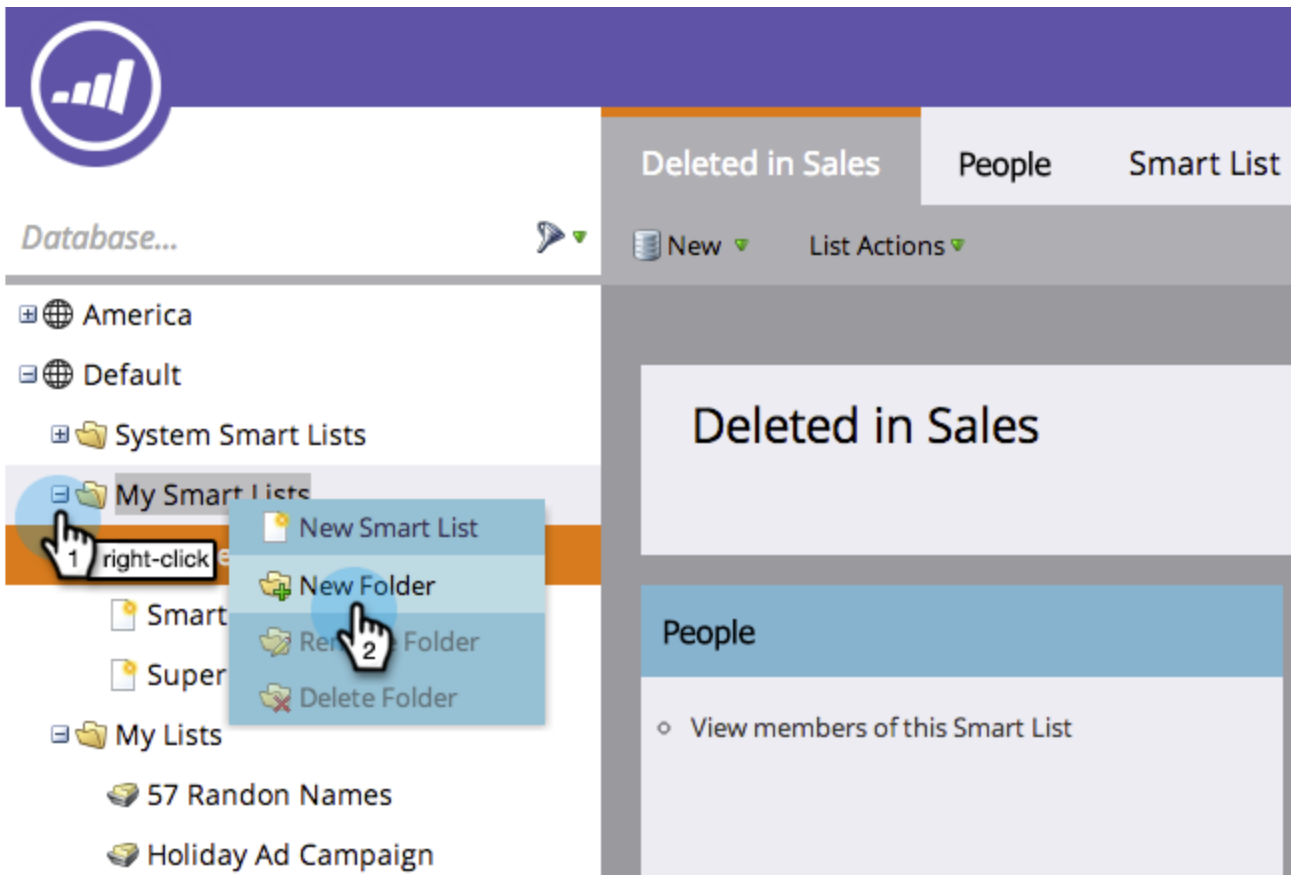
Deleted in Sales
People
Smart List

Database...

New
List Actions

America
Default
System Smart Lists
My Smart Lists
1
right-click
Smart
Super
My Lists
57 Randon Names
Holiday Ad Campaign

New Smart List
New Folder
Re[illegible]e Folder
2
Delete Folder

Deleted in Sales

People

View members of this Smart List